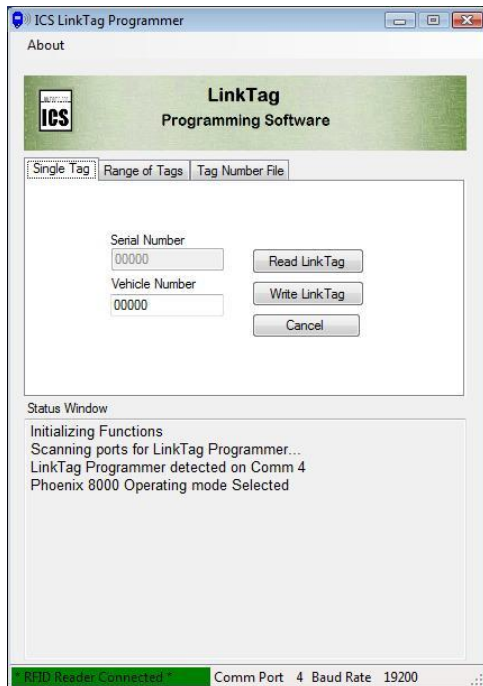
ICS LinkTag Programmer

About

ICS

LinkTag
Programming Software

Single Tag | Range of Tags | Tag Number File

Serial Number
00000
Vehicle Number
00000

Read LinkTag
Write LinkTag
Cancel

Status Window
Initializing Functions
Scanning ports for LinkTag Programmer...
LinkTag Programmer detected on Comm 4
Phoenix 8000 Operating mode Selected

* RFID Reader Connected * Comm Port 4 Baud Rate 19200